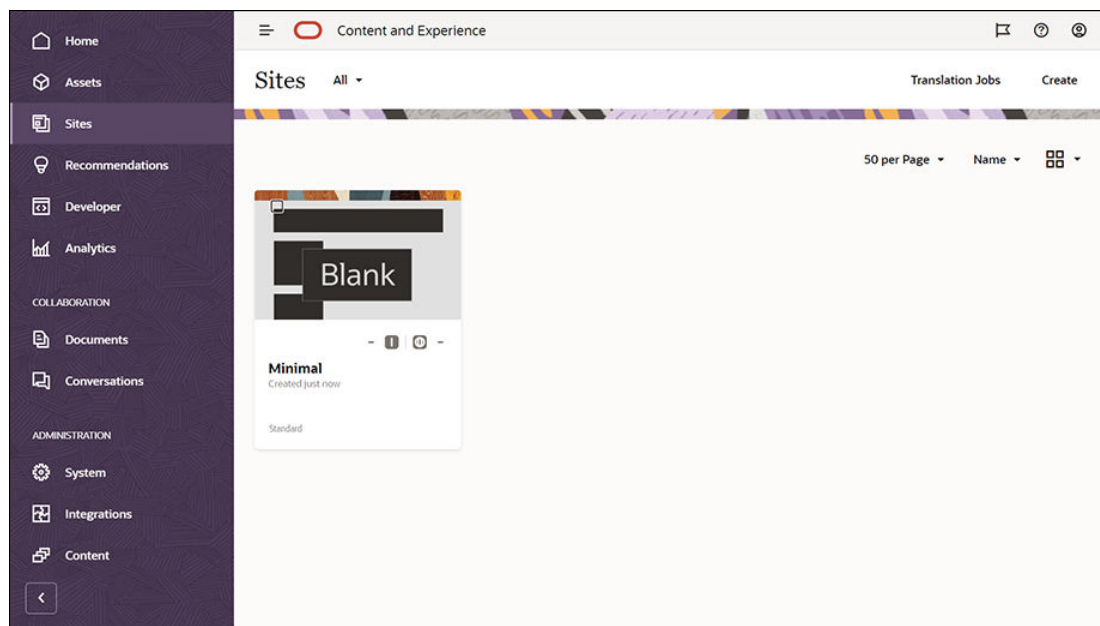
Home
Assets
Sites
Recommendations
Developer
Analytics
COLLABORATION
Documents
Conversations
ADMINISTRATION
System
Integrations
Content

Content and Experience

Sites All

Translation Jobs Create

50 per Page Name

Blank

Minimal
Created just now

Standard